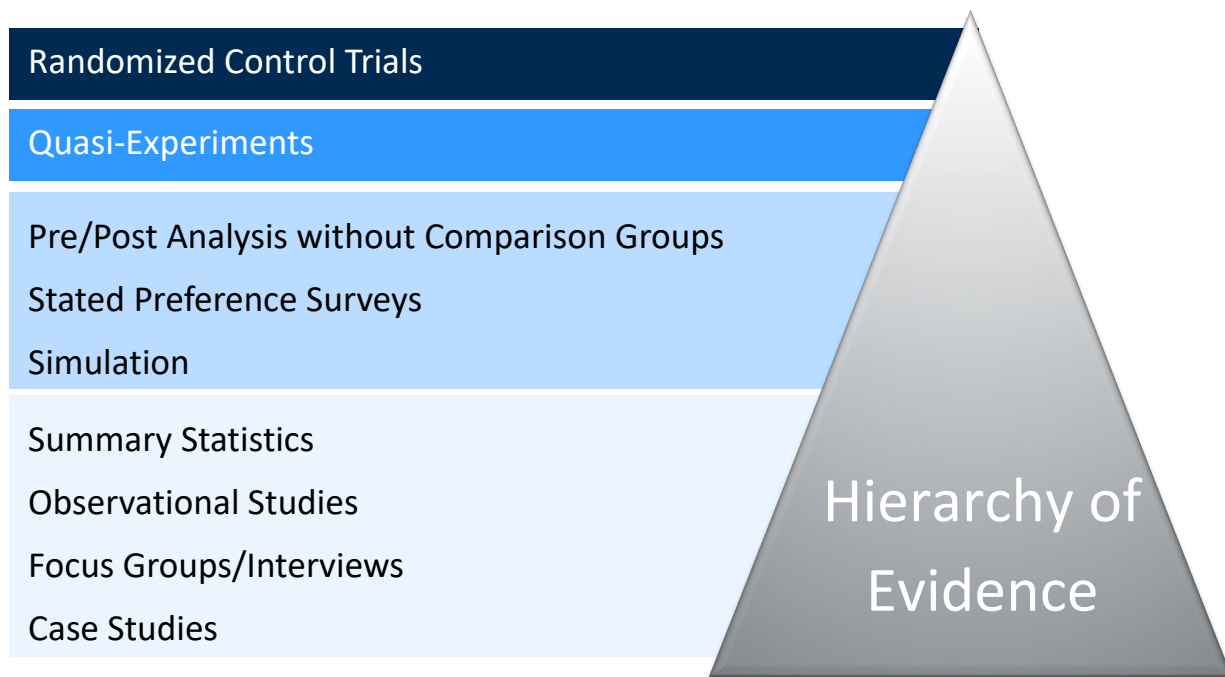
Randomized Control Trials

Quasi-Experiments

Pre/Post Analysis without Comparison Groups
Stated Preference Surveys
Simulation

Summary Statistics
Observational Studies
Focus Groups/Interviews
Case Studies

Hierarchy of Evidence